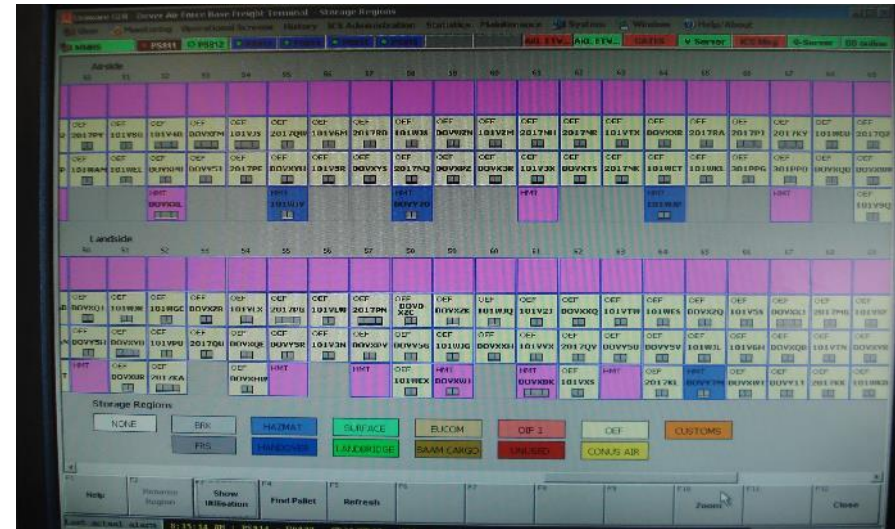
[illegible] Dover Air Force Base Freight Terminal - Storage Regions

History ICS Administration Statistics Maintenance System Window Help/About

PS811 PS812 AIG ETV... AIG ETV... V Server ICS Msg S-Server DS Online

Airside

| OEF 2017PV | OEF 101V8U | OEF 101V6D | OEF DOVXZW | OEF 101VJS | OEF 2017QB | OEF 101V6M | OEF 2017RD | OEF 101WDR | OEF DOVWZN | OEF 101VZM | OEF 2017NB | OEF 2017NE | OEF 101VTX | OEF DOVXXR | OEF 2017RA | OEF 2017PJ | OEF 2017KY | OEF 101WSU | OEF 2017QZ |
|---|---|---|---|---|---|---|---|---|---|---|---|---|---|---|---|---|---|---|---|
| OEF 101WAM | OEF 101WEL | OEF DOVXQU | OEF DOVXSI | OEF 2017PE | OEF DOVXUI | OEF 101V5R | OEF DOVXYS | OEF 2017NQ | OEF DOVXPZ | OEF DOVX3K | OEF 101V3K | OEF DOVXTS | OEF 2017NK | OEF 101WCT | OEF 101WKI | OEF 2017PG | OEF 2017PO | OEF DOVXQU | OEF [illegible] |
| | | HMT DOVXQL | | | HMT 101V1V | | | HMT DOVY2O | | | HMT | | | HMT 101WNP | | | HMT | | OEF 101V9Q |

Landside

| OEF DOVXQT | OEF 101WJK | OEF 101WGC | OEF DOVXZR | OEF 101VLX | OEF 2017PG | OEF 101VLW | OEF 2017PN | OEF DOVD X2C | OEF DOVXZK | OEF 101WRQ | OEF 101V2J | OEF DOVXXQ | OEF 101VTW | OEF 101WES | OEF DOVXZQ | OEF 101V5S | OEF DOVXQJ | OEF 2017MG | OEF 101V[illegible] |
|---|---|---|---|---|---|---|---|---|---|---|---|---|---|---|---|---|---|---|---|
| OEF DOVXSI | OEF DOVXVD | OEF 101VPU | OEF 2017QU | OEF DOVXQR | OEF DOVX5R | OEF 101V3N | OEF DOVXPV | OEF DOVXXG | OEF 101WJG | OEF DOVXXH | OEF 101VVX | OEF 2017QV | OEF DOVXSU | OEF DOVXSV | OEF 101W3L | OEF 101VGH | OEF DOVXQB | OEF 101VTN | OEF DOVXR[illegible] |
| HMT | OEF DOVXUR | OEF 2017KA | | OEF DOVXHP | HMT | | HMT | OEF 101WEX | OEF DOVXWI | HMT DOVXBK | OEF 101VXS | HMT | OEF 2017RI | HMT DOVY7M | OEF DOVXWI | OEF DOVYI1 | OEF 2017RX | OEF 101WRD |

Storage Regions

NONE BRK HAZMAT SURFACE EUCOM OIF 1 OEF CUSTOMS
FRS HANDOVER LANDBRIDGE BAAM CARGO UNDEF CONUS AIR

F1 Help | F2 Refresh Region | F3 Show Utilization | F4 Find Pallet | F5 Refresh | F6 | F7 | F8 | F9 | F10 Zoom | F11 | F12 Close

Last Actual Alert 8:15:34 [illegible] PS811 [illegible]